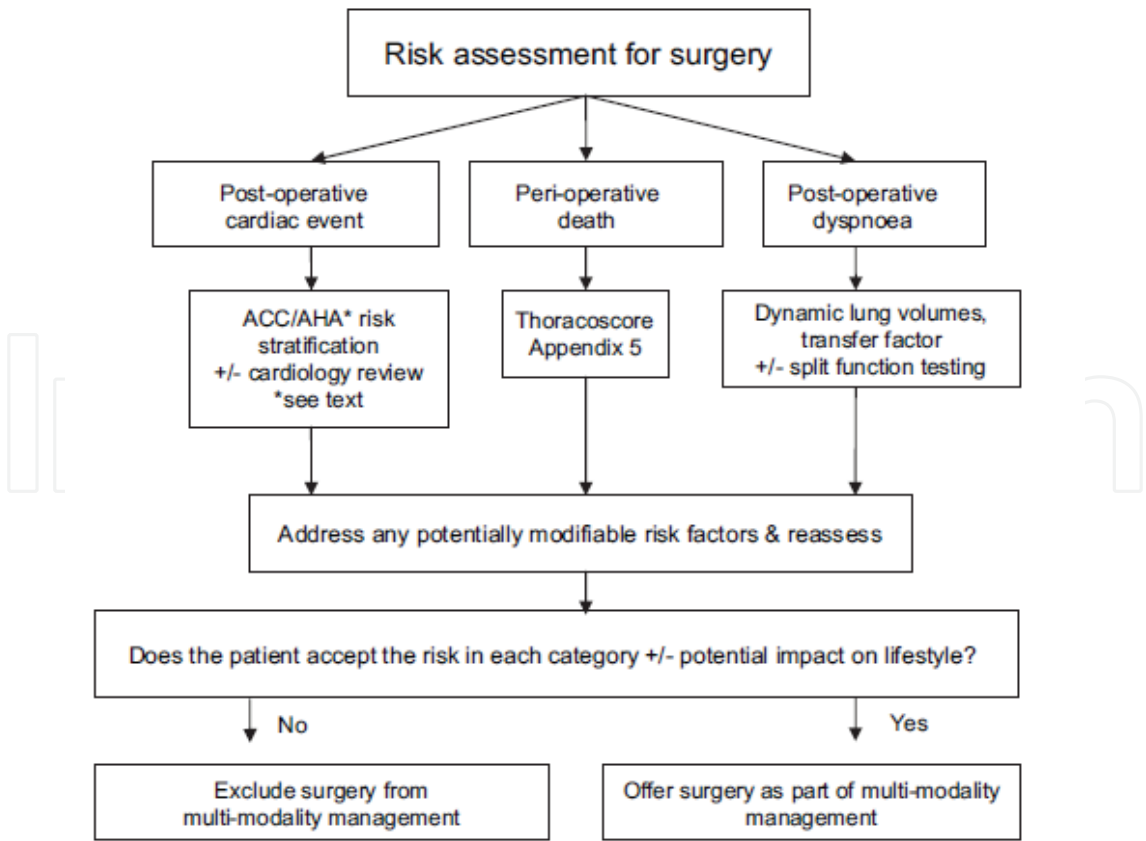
Risk assessment for surgery

Post-operative cardiac event

Peri-operative death

Post-operative dyspnoea

ACC/AHA* risk stratification +/- cardiology review *see text

Thoracoscore Appendix 5

Dynamic lung volumes, transfer factor +/- split function testing

Address any potentially modifiable risk factors & reassess

Does the patient accept the risk in each category +/- potential impact on lifestyle?

No

Yes

Exclude surgery from multi-modality management

Offer surgery as part of multi-modality management